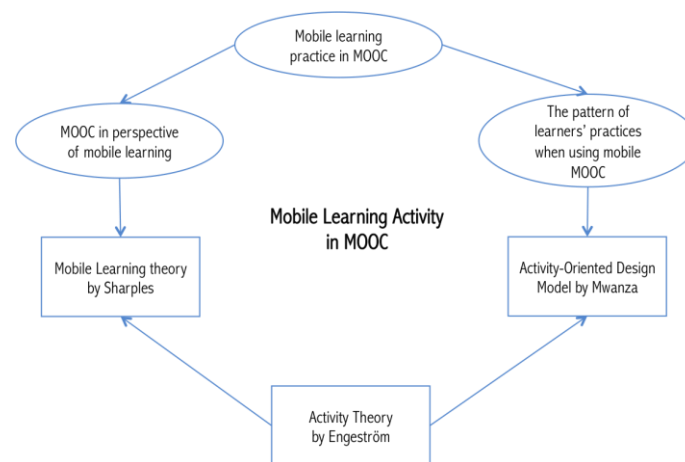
Mobile learning practice in MOOC

MOOC in perspective of mobile learning

The pattern of learners' practices when using mobile MOOC

Mobile Learning Activity in MOOC

Mobile Learning theory by Sharples

Activity-Oriented Design Model by Mwanza

Activity Theory by Engeström